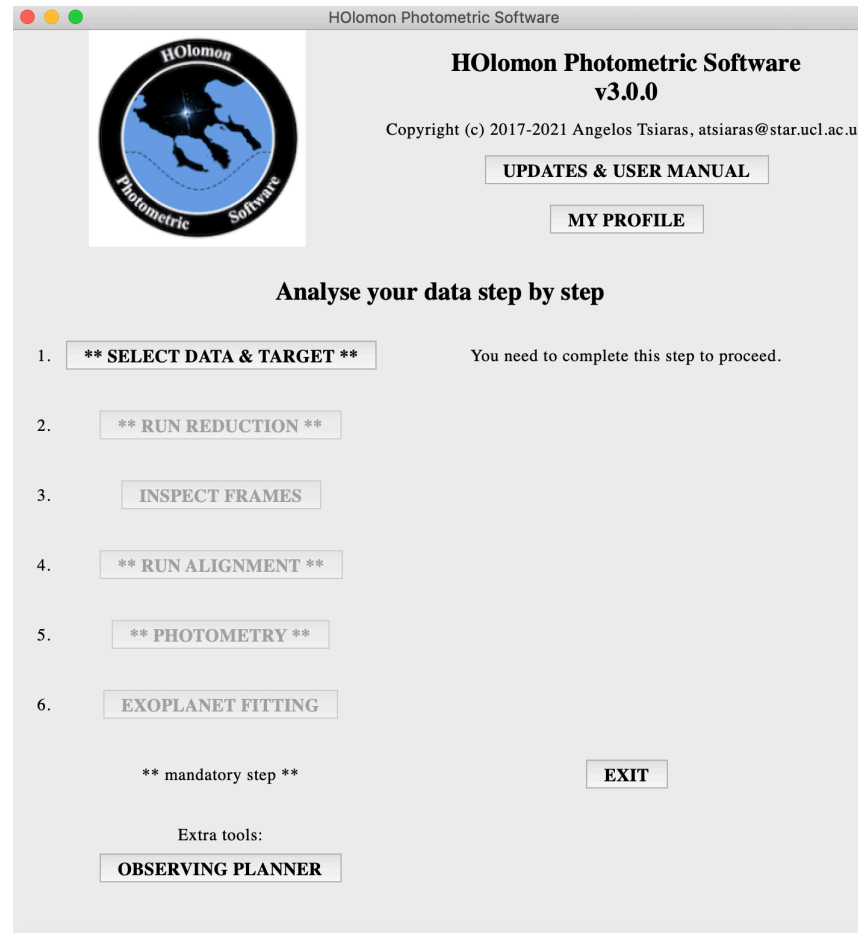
HOlomon Photometric Software

HOlomon Photometric Software

HOlomon Photometric Software
v3.0.0

Copyright (c) 2017-2021 Angelos Tsiaras, atsiaras@star.ucl.ac.u

UPDATES & USER MANUAL

MY PROFILE

Analyse your data step by step

1. ** SELECT DATA & TARGET ** You need to complete this step to proceed.

2. ** RUN REDUCTION **

3. INSPECT FRAMES

4. ** RUN ALIGNMENT **

5. ** PHOTOMETRY **

6. EXOPLANET FITTING

** mandatory step **

EXIT

Extra tools:

OBSERVING PLANNER